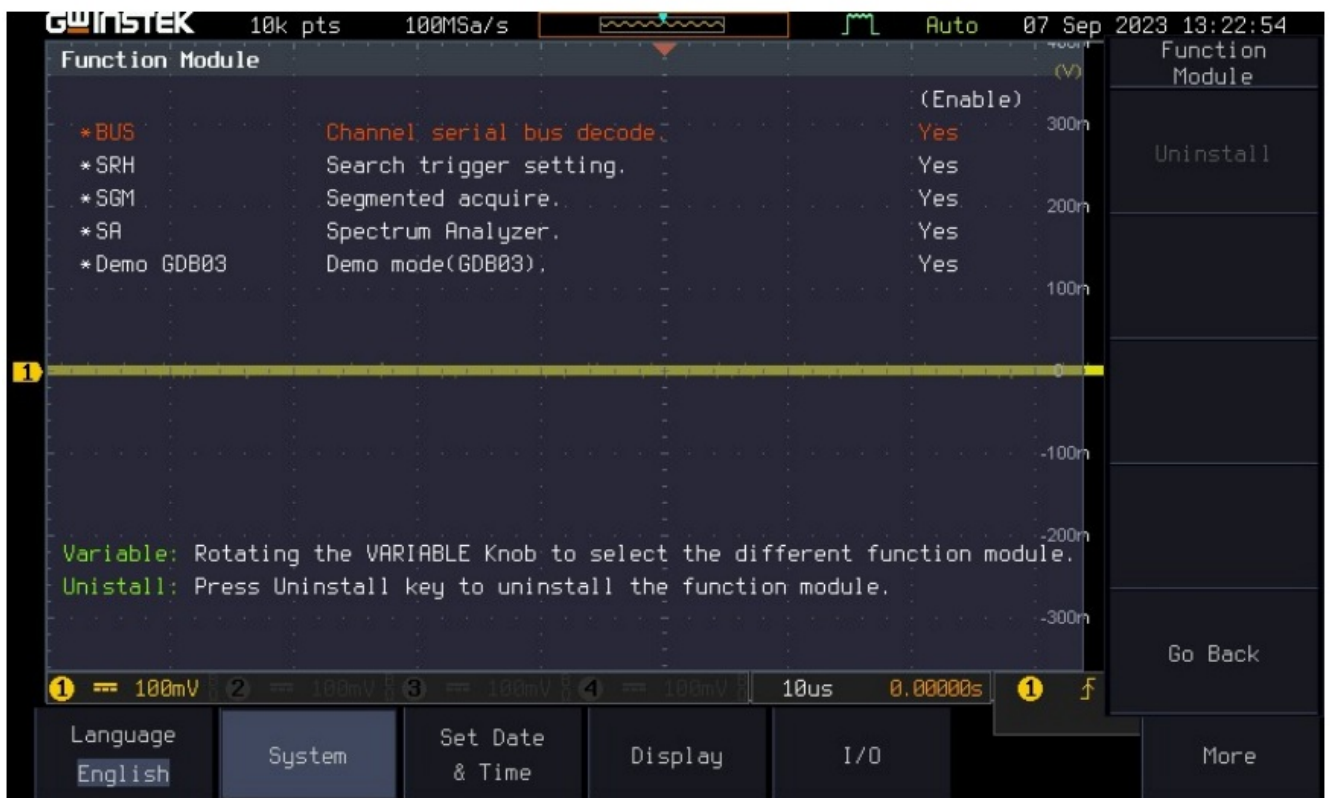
GWINSTEK 10k pts 100MSa/s Auto 07 Sep 2023 13:22:54

Function Module

(V)

(Enable)

*BUS Channel serial bus decode. Yes
*SRH Search trigger setting. Yes
*SGM Segmented acquire. Yes
*SA Spectrum Analyzer. Yes
*Demo GDB03 Demo mode(GDB03). Yes

300m
200m
100m
0
-100m
-200m
-300m

1

Variable: Rotating the VARIABLE Knob to select the different function module.
Unistall: Press Uninstall key to uninstall the function module.

1 100mV 2 100mV 3 100mV 4 100mV 10us 0.00000s 1

Function Module

Uninstall

Go Back

Language English

System

Set Date & Time

Display

I/O

More